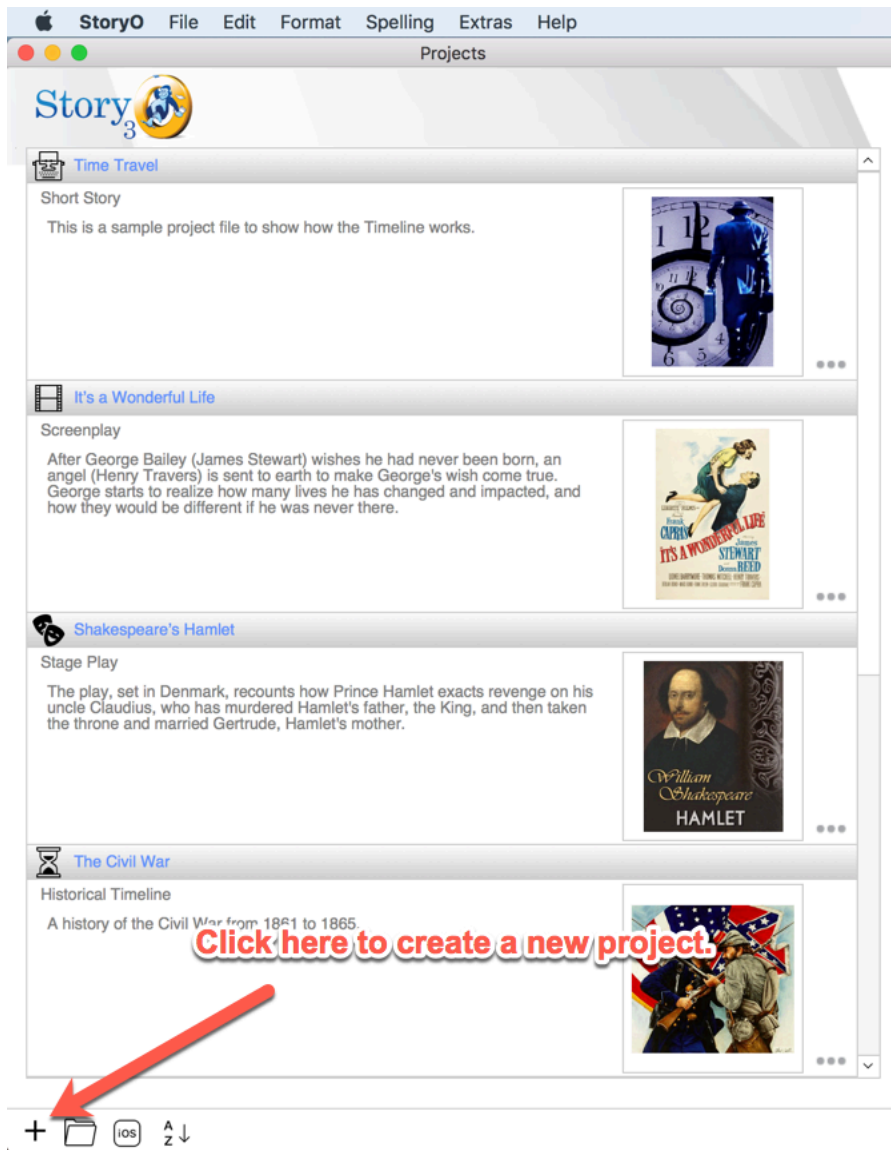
StoryO File Edit Format Spelling Extras Help

Projects

Story 3

Time Travel

Short Story

This is a sample project file to show how the Timeline works.

It's a Wonderful Life

Screenplay

After George Bailey (James Stewart) wishes he had never been born, an angel (Henry Travers) is sent to earth to make George's wish come true. George starts to realize how many lives he has changed and impacted, and how they would be different if he was never there.

IT'S A WONDERFUL LIFE
Frank CAPRA'S
James STEWART
Donna REED

Shakespeare's Hamlet

Stage Play

The play, set in Denmark, recounts how Prince Hamlet exacts revenge on his uncle Claudius, who has murdered Hamlet's father, the King, and then taken the throne and married Gertrude, Hamlet's mother.

William Shakespeare
HAMLET

The Civil War

Historical Timeline

A history of the Civil War from 1861 to 1865.

Click here to create a new project.

+ iOS A Z